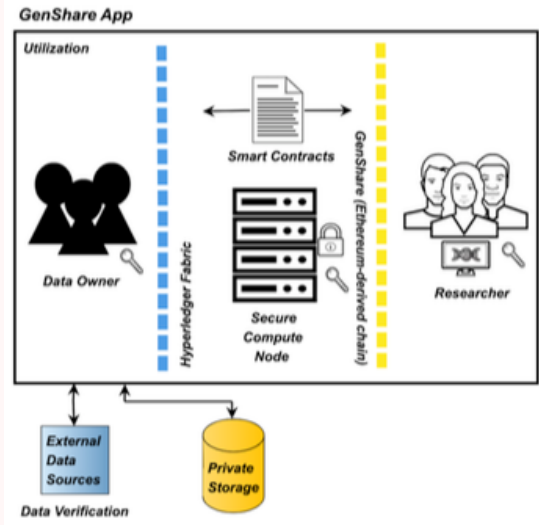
GenShare App

Utilization

Smart Contracts

Data Owner

Hyperledger Fabric

Secure Compute Node

GenShare (Ethereum-derived chain)

Researcher

External Data Sources

Data Verification

Private Storage